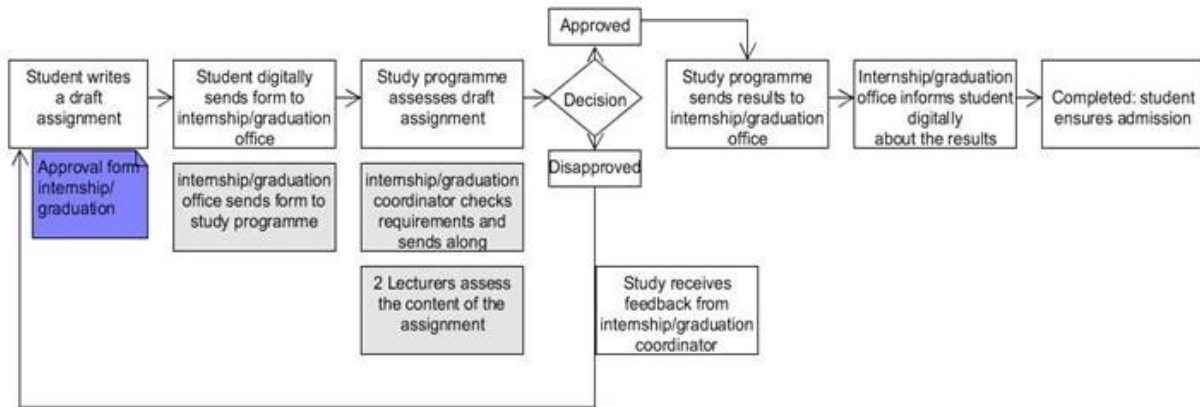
Approved

Student writes a draft assignment

Approval form internship/ graduation

Student digitally sends form to internship/graduation office

internship/graduation office sends form to study programme

Study programme assesses draft assignment

internship/graduation coordinator checks requirements and sends along

2 Lecturers assess the content of the assignment

Decision

Disapproved

Study receives feedback from internship/graduation coordinator

Study programme sends results to internship/graduation office

Internship/graduation office informs student digitally about the results

Completed: student ensures admission